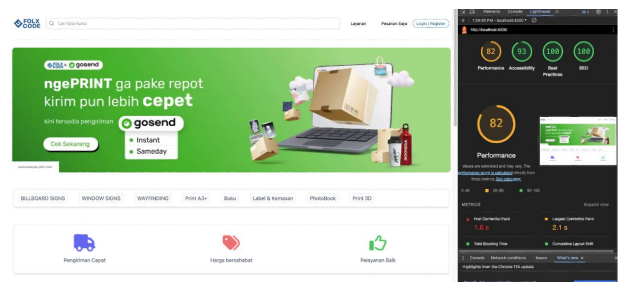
FOLX CODE
Cari Kata Kunci
Layanan
Pesanan Saya
Login / Register

FOLX CODE gosend
ngePRINT ga pake repot kirim pun lebih cepet
kini tersedia pengiriman
gosend
Instant
Sameday
Cek Sekarang

www.example-print.com

BILLBOARD SIGNS
WINDOW SIGNS
WAYFINDING
Print A3+
Buku
Label & Kemasan
PhotoBook
Print 3D

Pengiriman Cepat
Harga bersahabat
Pelayanan Baik

Elements
Console
Lighthouse
1:29:40 PM - localhost:4000
http://localhost:4000/
82
93
100
100
Performance
Accessibility
Best Practices
SEO
82
Performance
Values are estimated and may vary. The performance score is calculated directly from those metrics. See calculator.
0-49
50-89
90-100
METRICS
Expand view
First Contentful Paint
1.6 s
Largest Contentful Paint
2.1 s
Total Blocking Time
Cumulative Layout Shift
Console
Network conditions
Issues
What's new
Highlights from the Chrome 114 update